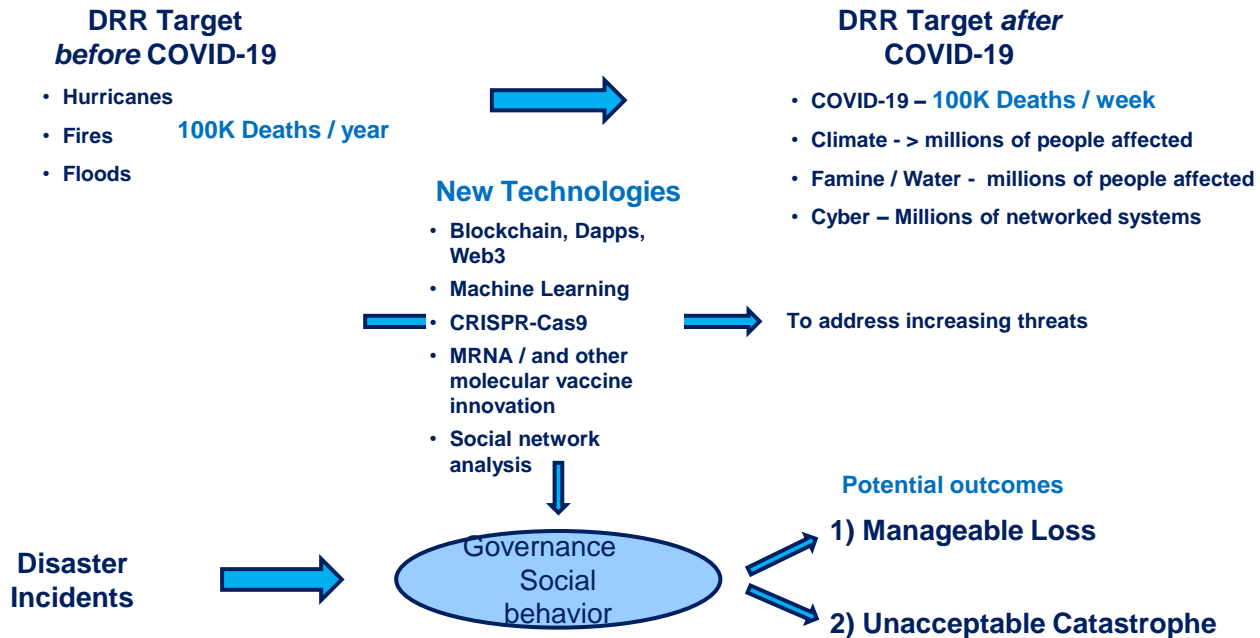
DRR Target
*before* COVID-19

- Hurricanes
- Fires
- Floods

100K Deaths / year

DRR Target *after*
COVID-19

- COVID-19 – 100K Deaths / week
- Climate - > millions of people affected
- Famine / Water - millions of people affected
- Cyber – Millions of networked systems

New Technologies

- Blockchain, Dapps, Web3
- Machine Learning
- CRISPR-Cas9
- MRNA / and other molecular vaccine innovation
- Social network analysis

To address increasing threats

Potential outcomes

Disaster Incidents

Governance
Social behavior

1) Manageable Loss

2) Unacceptable Catastrophe